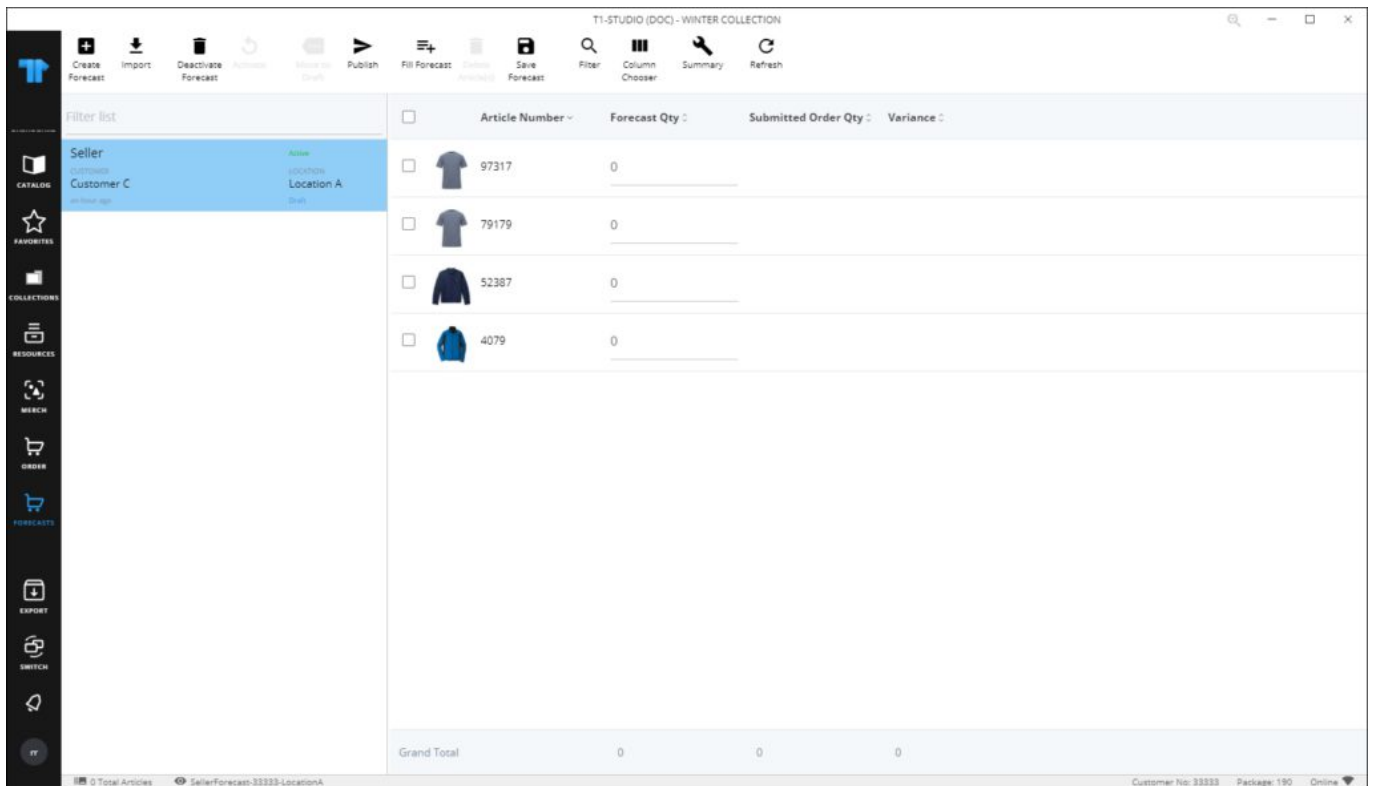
T1-STUDIO (DOC) - WINTER COLLECTION

Create Forecast
Import
Deactivate Forecast
Activate
Move to Draft
Publish
Fill Forecast
Delete Article(s)
Save Forecast
Filter
Column Chooser
Summary
Refresh

CATALOG
FAVORITES
COLLECTIONS
RESOURCES
MERCH
ORDER
FORECASTS
EXPORT
SWITCH

Filter list

Seller
Active
CUSTOMER
Customer C
LOCATION
Location A
an hour ago
Draft

| | Article Number | Forecast Qty | Submitted Order Qty | Variance |
|---|---|---|---|---|
| | 97317 | 0 | | |
| | 79179 | 0 | | |
| | 52387 | 0 | | |
| | 4079 | 0 | | |
| Grand Total | | 0 | 0 | 0 |

0 Total Articles
SellerForecast-33333-LocationA
Customer No: 33333 Package: 190 Online